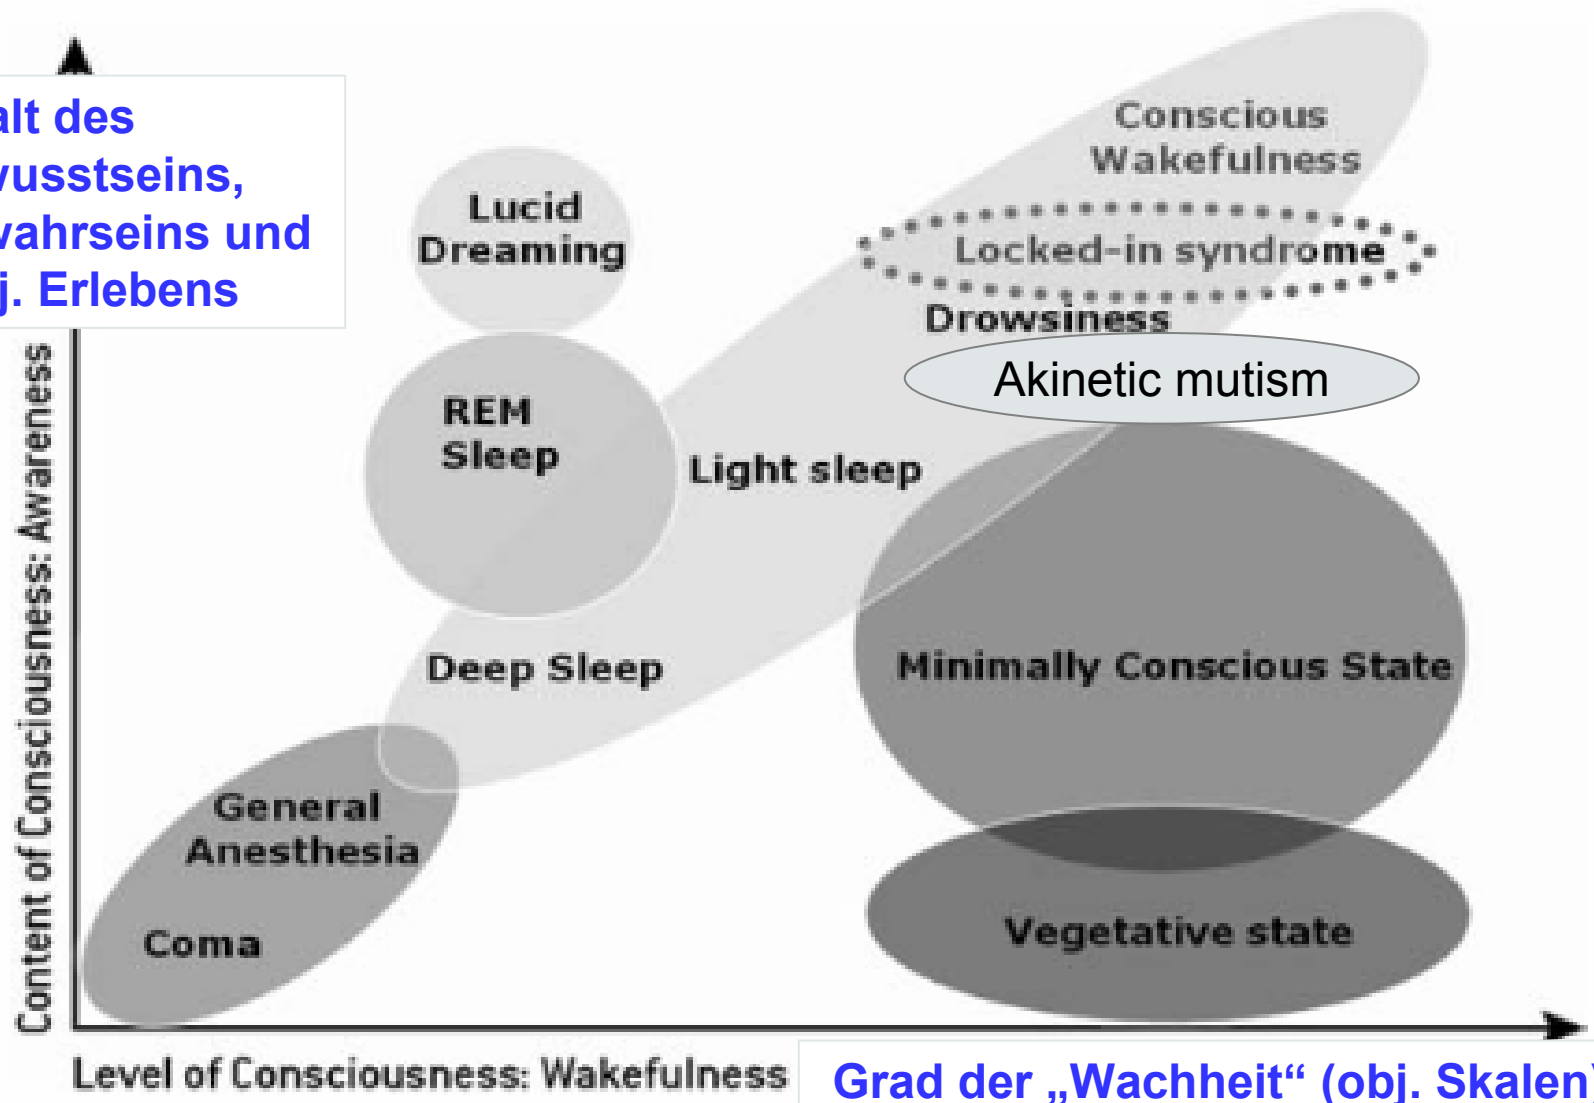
alt des
vusstseins,
vahrseins und
j. Erlebens

Content of Consciousness: Awareness

Lucid Dreaming

Conscious Wakefulness

Locked-in syndrome

Drowsiness

Akinetic mutism

REM Sleep

Light sleep

Deep Sleep

Minimally Conscious State

General Anesthesia

Coma

Vegetative state

Level of Consciousness: Wakefulness

Grad der „Wachheit“ (obj. Skalen